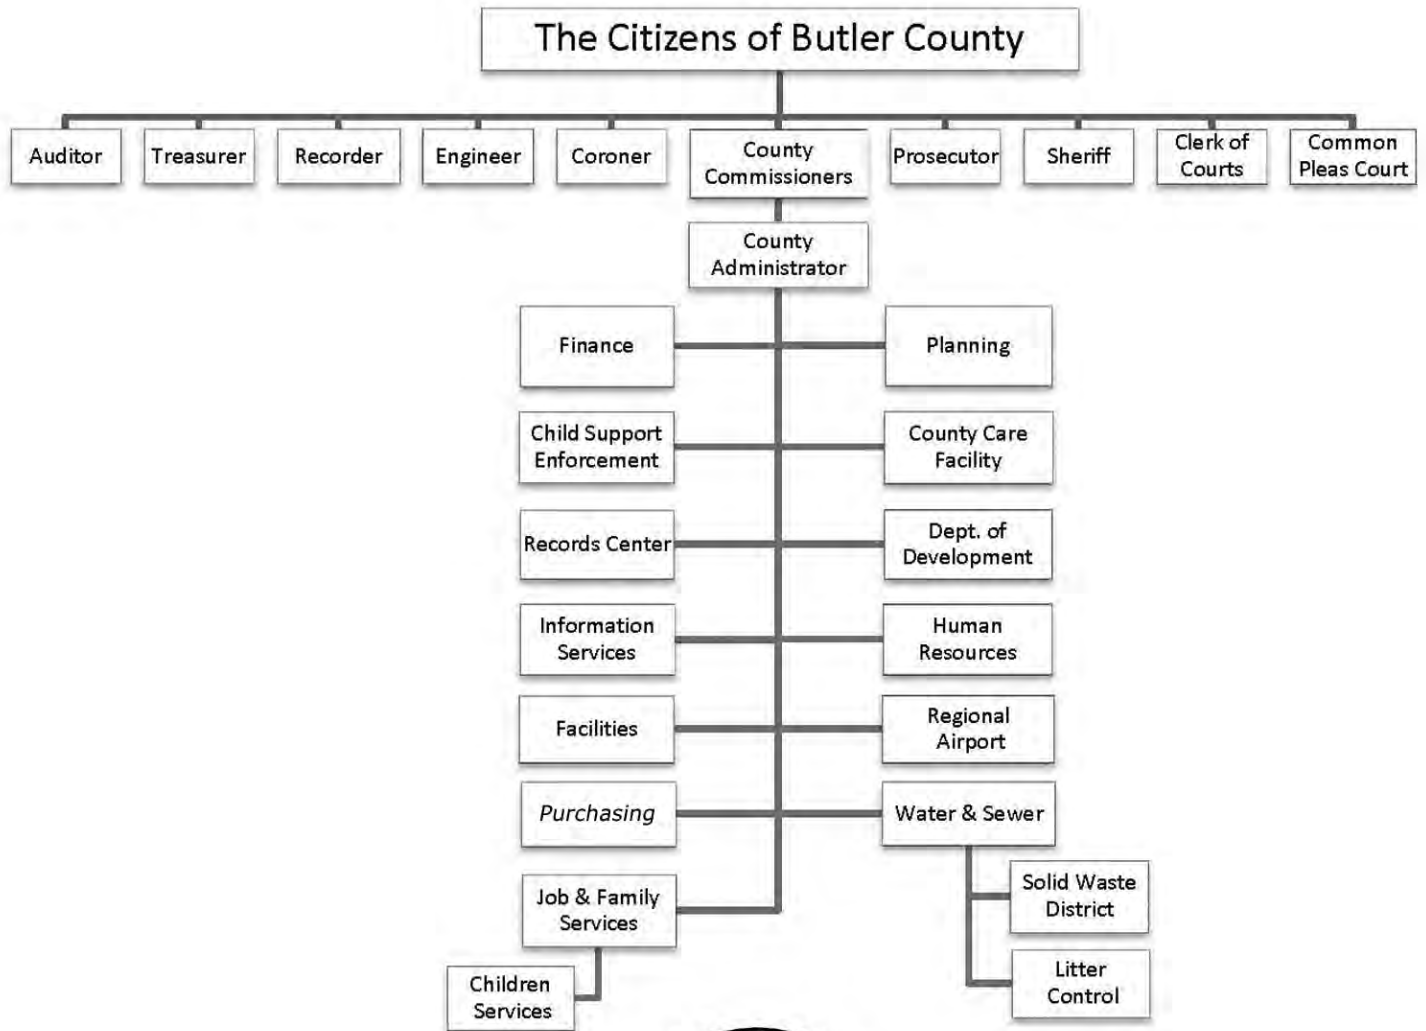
The Citizens of Butler County

Auditor
Treasurer
Recorder
Engineer
Coroner
County Commissioners
Prosecutor
Sheriff
Clerk of Courts
Common Pleas Court

County Administrator

Finance
Planning
Child Support Enforcement
County Care Facility
Records Center
Dept. of Development
Information Services
Human Resources
Facilities
Regional Airport
Purchasing
Water & Sewer
Solid Waste District
Litter Control
Job & Family Services
Children Services